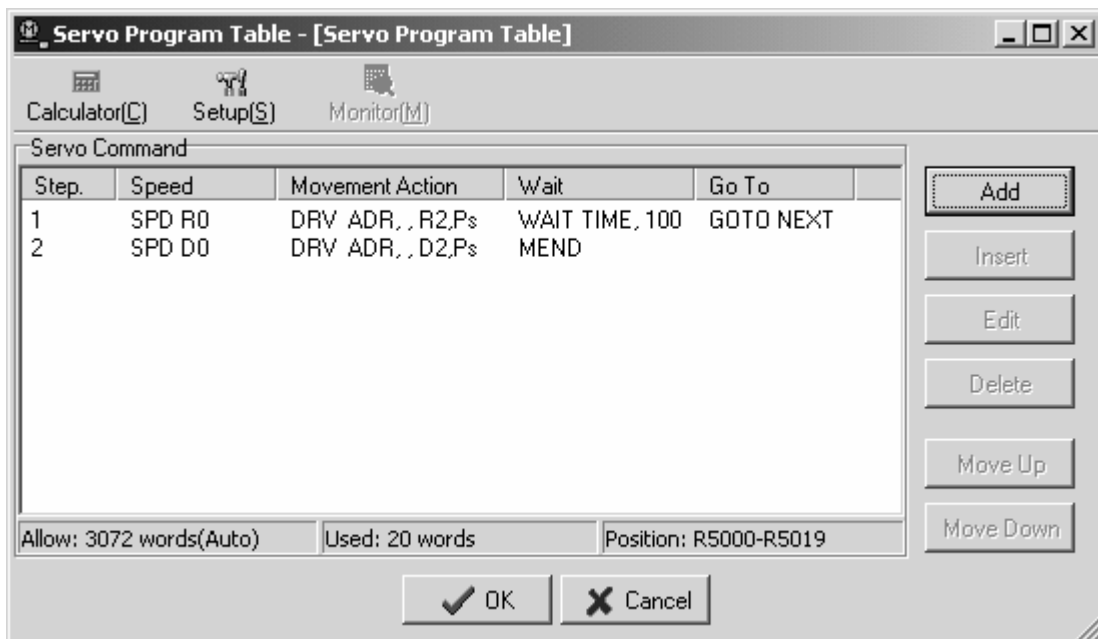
Servo Program Table - [Servo Program Table]

Calculator(C) Setup(S) Monitor(M)

Servo Command

| Step. | Speed | Movement Action | Wait | Go To |
|---|---|---|---|---|
| 1 | SPD R0 | DRV ADR, , R2,Ps | WAIT TIME, 100 | GOTO NEXT |
| 2 | SPD D0 | DRV ADR, , D2,Ps | MEND | |

Allow: 3072 words(Auto) Used: 20 words Position: R5000-R5019

Add
Insert
Edit
Delete
Move Up
Move Down

OK Cancel